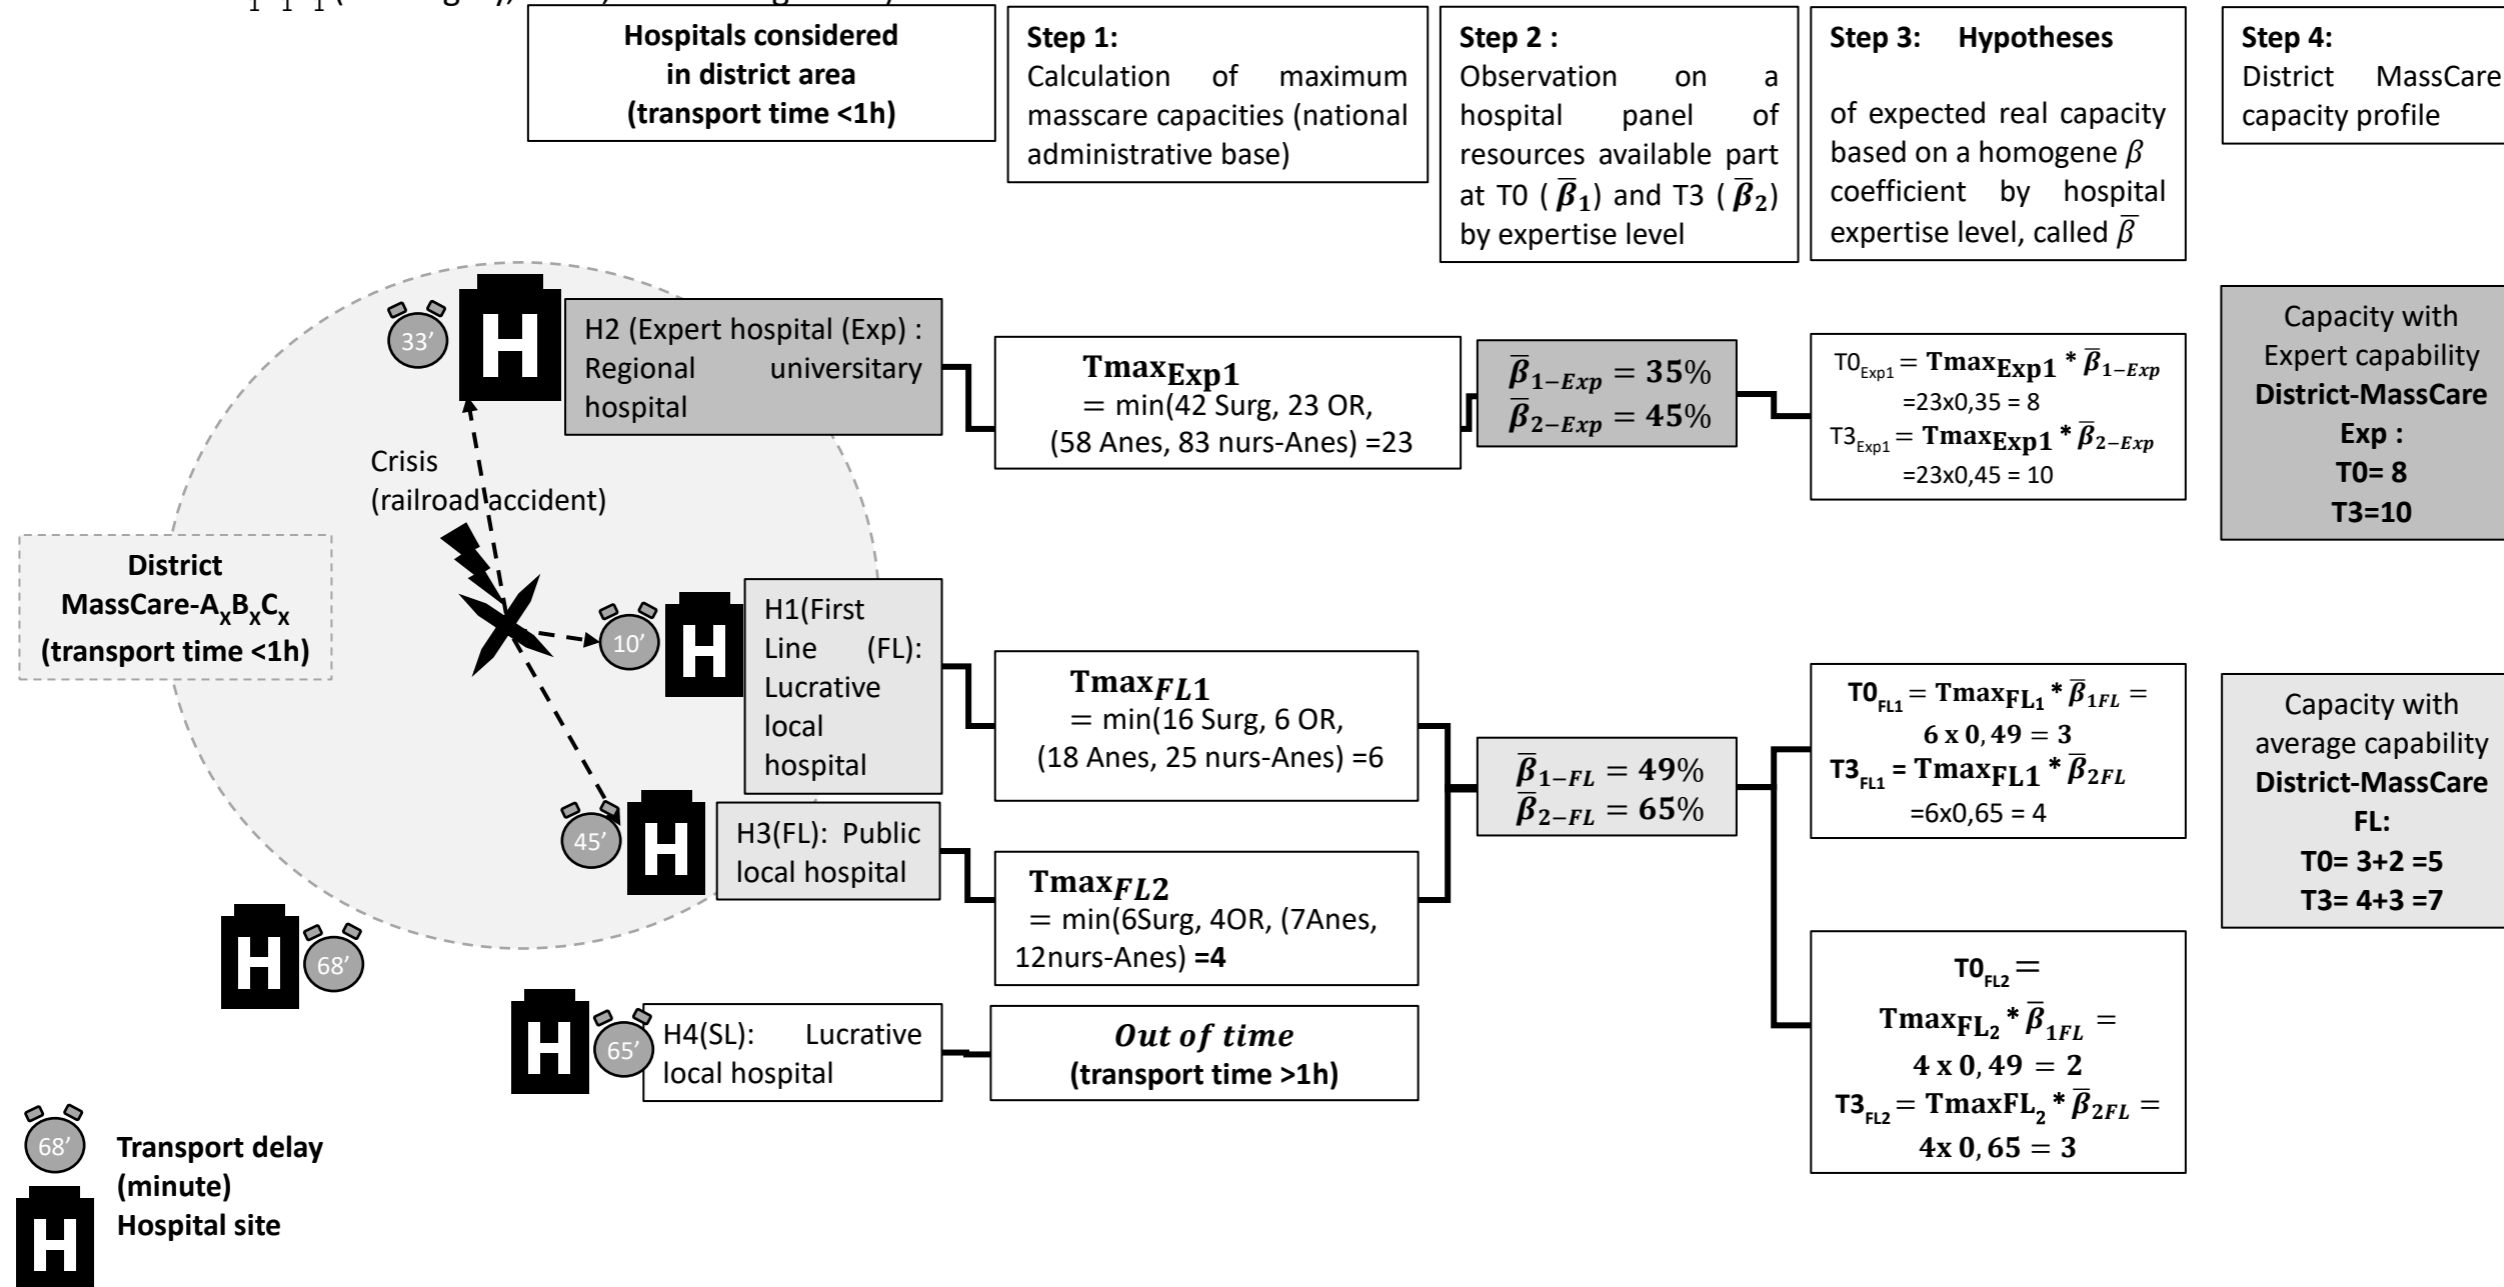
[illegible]

Hospitals considered in district area (transport time <1h)

Step 1:
Calculation of maximum masscare capacities (national administrative base)

Step 2 :
Observation on a hospital panel of resources available part at T0 ($\overline{\beta}_1$) and T3 ($\overline{\beta}_2$) by expertise level

Step 3: Hypotheses

of expected real capacity based on a homogene $\beta$ coefficient by hospital expertise level, called $\overline{\beta}$

Step 4:
District MassCare capacity profile

33'

H

H2 (Expert hospital (Exp) : Regional university hospital

$\mathbf{Tmax_{Exp1}}$
= min(42 Surg, 23 OR, (58 Anes, 83 nurs-Anes) =23

$\overline{\beta}_{1-Exp} = 35\%$
$\overline{\beta}_{2-Exp} = 45\%$

$T0_{Exp1} = \mathbf{Tmax_{Exp1}} * \overline{\beta}_{1-Exp}$
=23x0,35 = 8
$T3_{Exp1} = \mathbf{Tmax_{Exp1}} * \overline{\beta}_{2-Exp}$
=23x0,45 = 10

Capacity with Expert capability
District-MassCare Exp :
T0= 8
T3=10

Crisis
(railroad accident)

District
MassCare-$A_xB_xC_x$
(transport time <1h)

10'

H

H1(First Line (FL): Lucrative local hospital

$\mathbf{Tmax_{FL1}}$
= min(16 Surg, 6 OR, (18 Anes, 25 nurs-Anes) =6

$\overline{\beta}_{1-FL} = 49\%$
$\overline{\beta}_{2-FL} = 65\%$

$T0_{FL1} = \mathbf{Tmax_{FL_1}} * \overline{\beta}_{1FL} =$
$6 \text{ x } 0,49 = 3$
$T3_{FL1} = \mathbf{Tmax_{FL1}} * \overline{\beta}_{2FL}$
=6x0,65 = 4

Capacity with average capability
District-MassCare FL:
T0= 3+2 =5
T3= 4+3 =7

45'

H

H3(FL): Public local hospital

$\mathbf{Tmax_{FL2}}$
= min(6Surg, 4OR, (7Anes, 12nurs-Anes) =4

$T0_{FL2} =$
$\mathbf{Tmax_{FL_2}} * \overline{\beta}_{1FL} =$
$4 \text{ x } 0,49 = 2$
$T3_{FL2} = \mathbf{TmaxFL_2} * \overline{\beta}_{2FL} =$
$4\text{x } 0,65 = 3$

H

68'

H

65'

H4(SL): Lucrative local hospital

Out of time
(transport time >1h)

68'
Transport delay (minute)

H
Hospital site